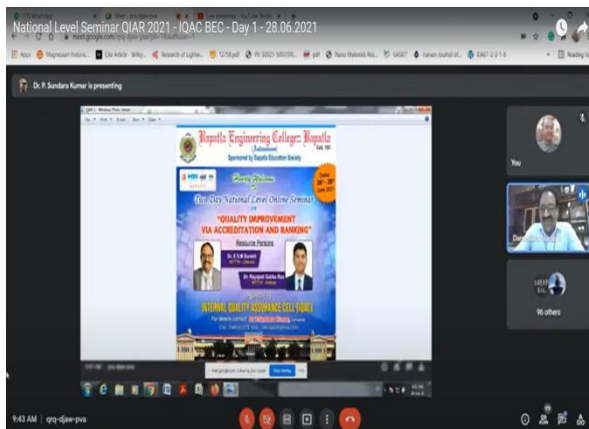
National Level Seminar QIAR 2021 - IQAC BEC - Day 1 - 28.06.2021

Apps Magnesium halide... Cite Article · Wiley... Research of Lighter... 1275.pdf PV 30921-5893... pdf Nano Materials Res... UASET Iranian Journal of... IDAET-2-3-1-6 Reading list

Dr. P. Sundara Kumar is presenting

Bapatla Engineering College: Bapatla
(Autonomous)
Sponsored by Bapatla Education Society

Heartly Welcome
Two Day National Level Online Seminar
on
"QUALITY IMPROVEMENT VIA ACCREDITATION AND RANKING"

Resource Persons

Dr. E S M Suresh
NITTTR - Chennai

Dr. Rayapati Subba Rao
NITTTR - Kolkata

Organized by
INTERNAL QUALITY ASSURANCE CELL (IQAC)

Dates
28th - 29th June 2021

You

90 others

Stop sharing

9:43 AM | qrq-djaw-pva